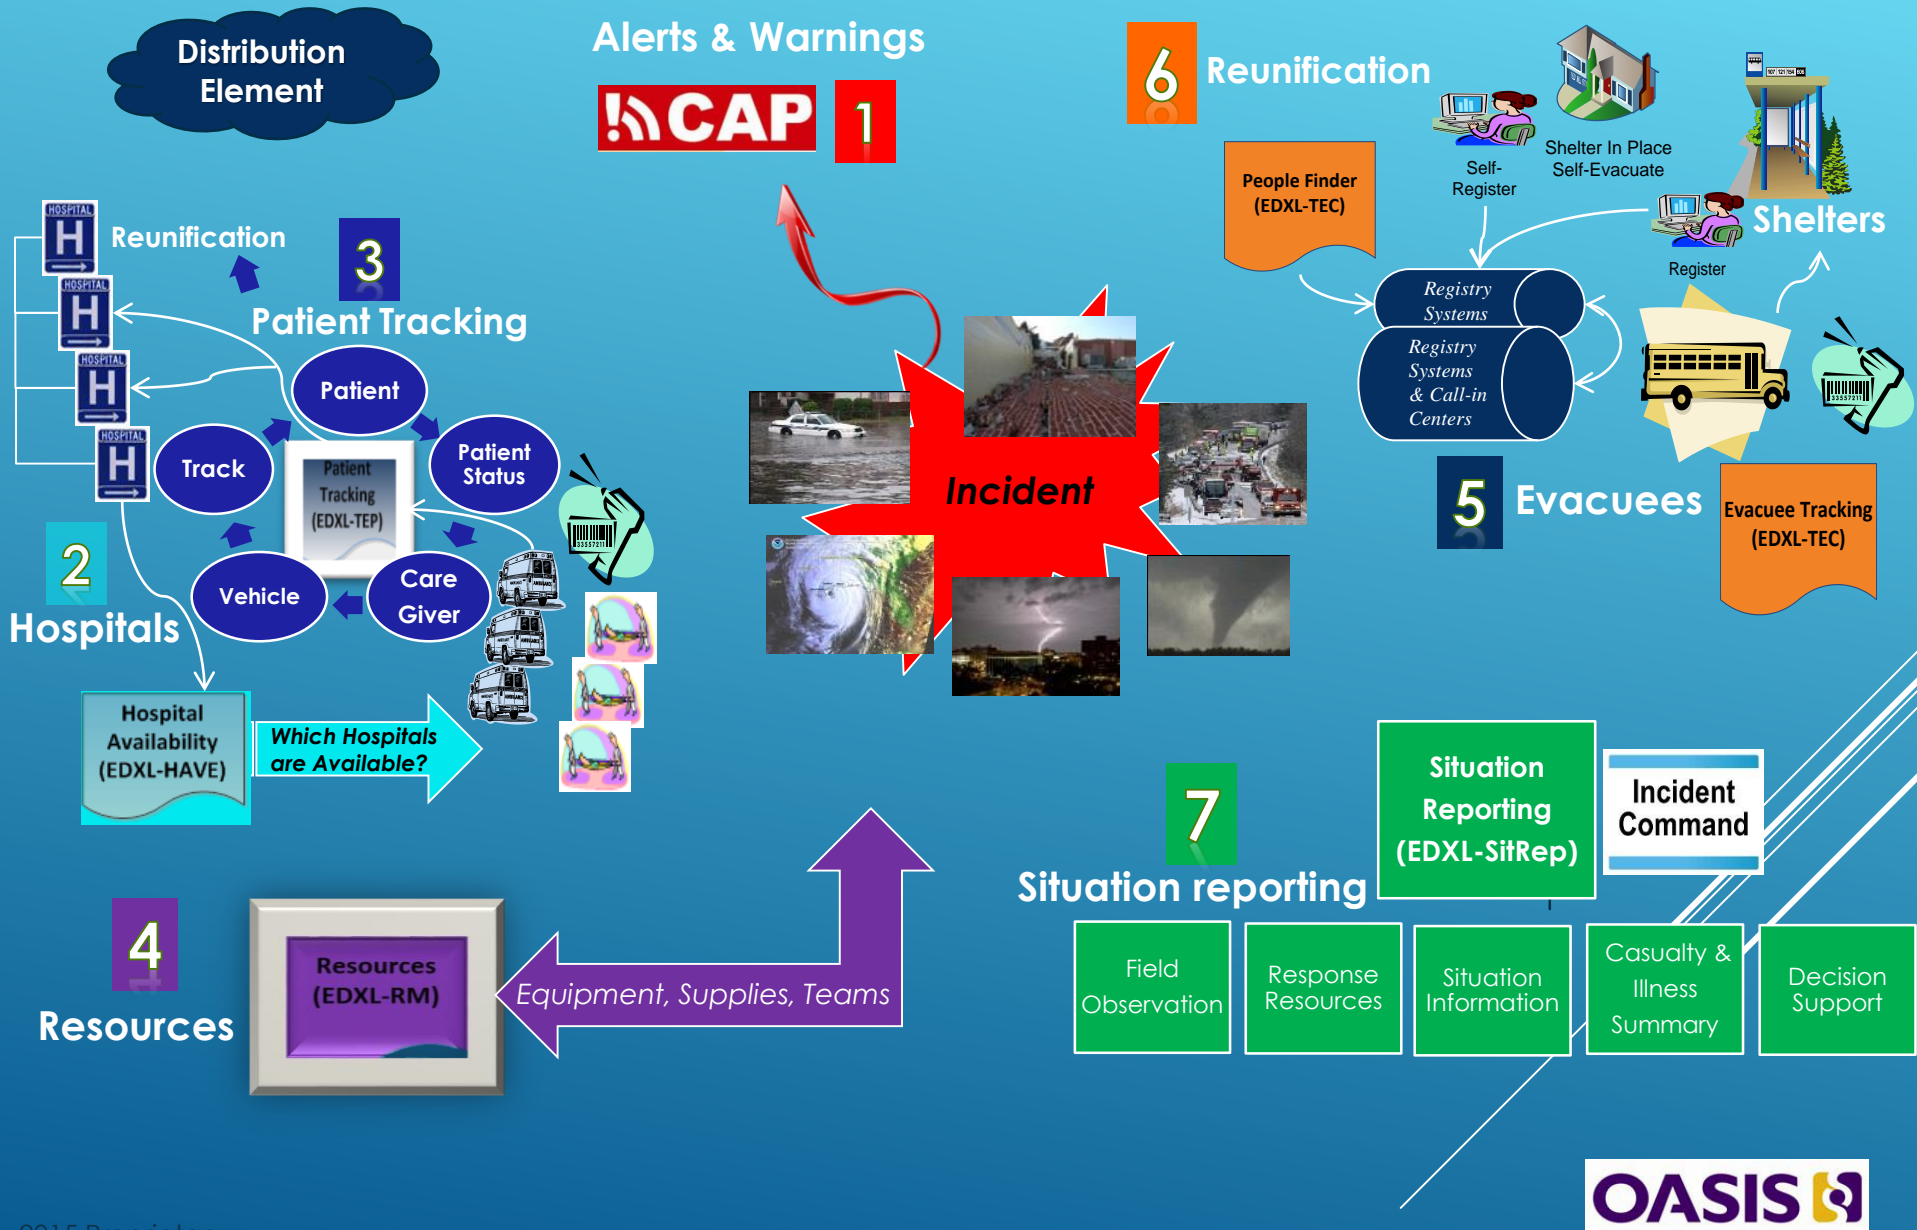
Distribution Element

Alerts & Warnings

CAP

1

6

Reunification

Self-Register

Shelter In Place Self-Evacuate

People Finder (EDXL-TEC)

Shelters

Register

Registry Systems

Registry Systems & Call-in Centers

HOSPITAL H

Reunification

3

Patient Tracking

Patient

Track

Patient Tracking (EDXL-TEP)

Patient Status

Vehicle

Care Giver

2

Hospitals

Hospital Availability (EDXL-HAVE)

Which Hospitals are Available?

Incident

5

Evacuees

Evacuee Tracking (EDXL-TEC)

7

Situation reporting

Situation Reporting (EDXL-SitRep)

Incident Command

Field Observation

Response Resources

Situation Information

Casualty & Illness Summary

Decision Support

4

Resources

Resources (EDXL-RM)

Equipment, Supplies, Teams

OASIS